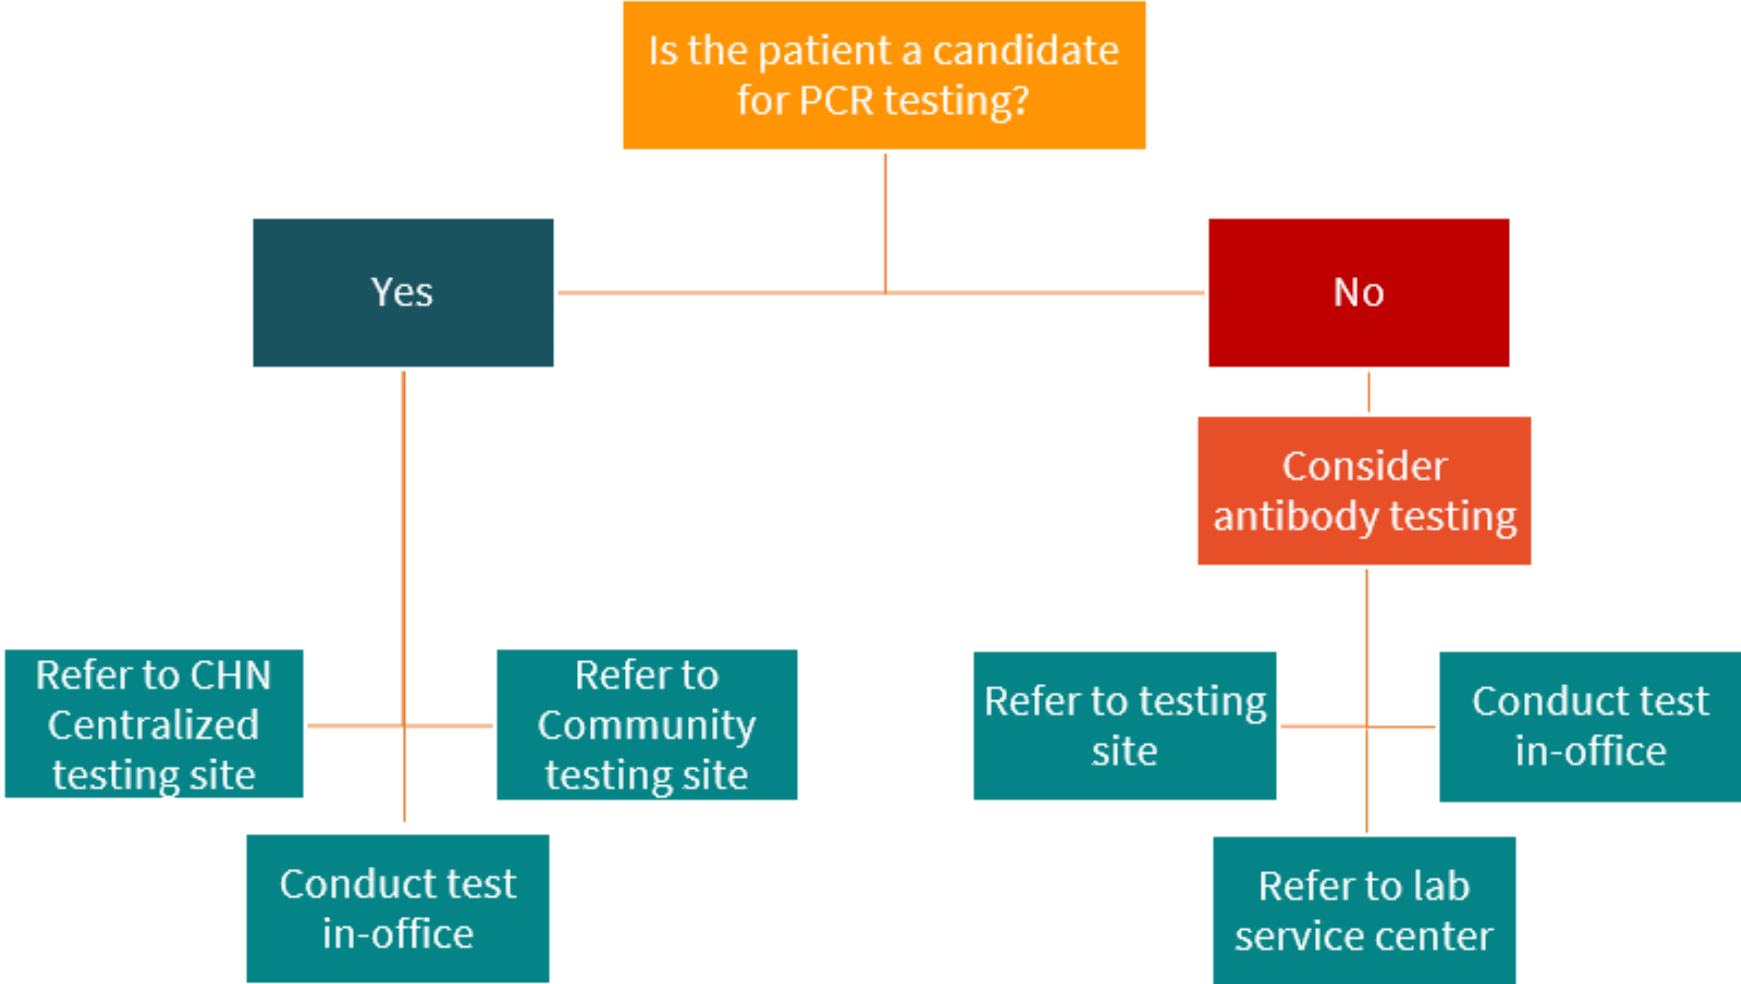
Is the patient a candidate for PCR testing?

Yes

No

Consider antibody testing

Refer to CHN Centralized testing site

Refer to Community testing site

Conduct test in-office

Refer to testing site

Conduct test in-office

Refer to lab service center